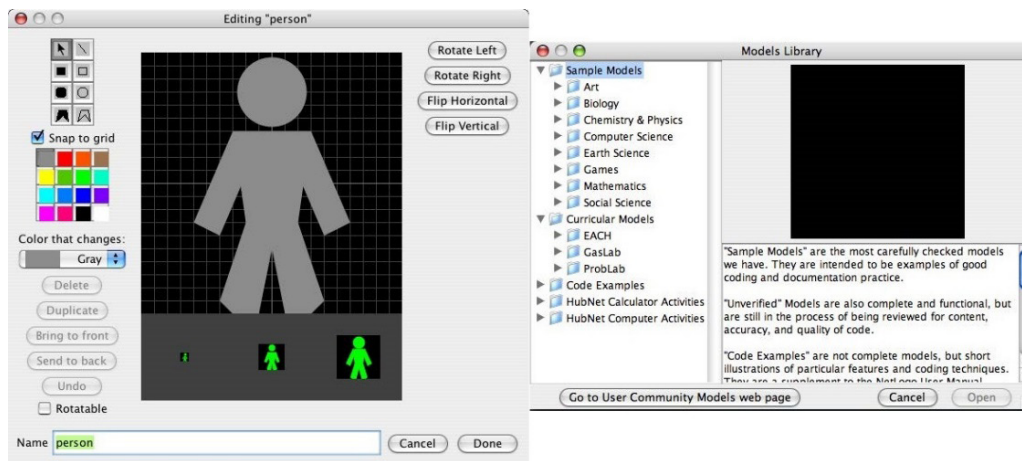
Editing "person"

Snap to grid

Color that changes:

Gray

Delete

Duplicate

Bring to front

Send to back

Undo

Rotatable

Rotate Left

Rotate Right

Flip Horizontal

Flip Vertical

Name person

Cancel

Done

Models Library

Sample Models
Art
Biology
Chemistry & Physics
Computer Science
Earth Science
Games
Mathematics
Social Science
Curricular Models
EACH
GasLab
ProbLab
Code Examples
HubNet Calculator Activities
HubNet Computer Activities

"Sample Models" are the most carefully checked models we have. They are intended to be examples of good coding and documentation practice.

"Unverified" Models are also complete and functional, but are still in the process of being reviewed for content, accuracy, and quality of code.

"Code Examples" are not complete models, but short illustrations of particular features and coding techniques. They are a supplement to the NetLogo User Manual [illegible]

Go to User Community Models web page

Cancel

Open